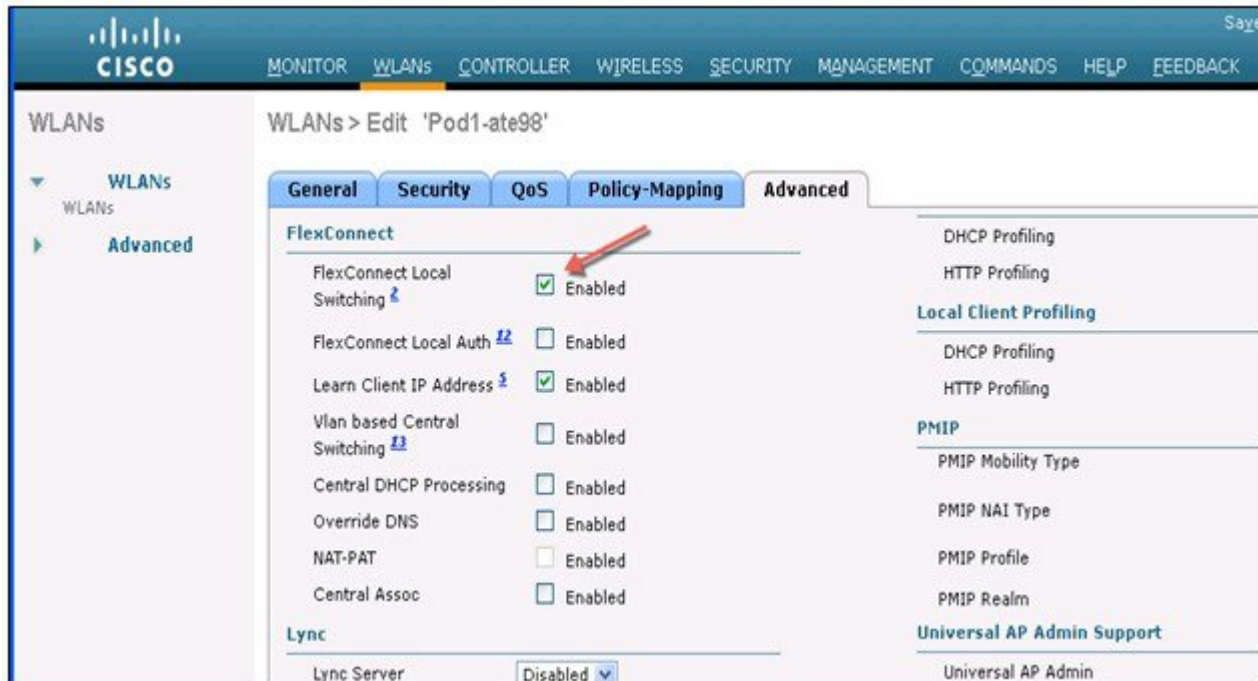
CISCO

MONITOR WLANs CONTROLLER WIRELESS SECURITY MANAGEMENT COMMANDS HELP FEEDBACK

Say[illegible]

WLANs

WLANs
WLANs

Advanced

WLANs > Edit 'Pod1-ate98'

General Security QoS Policy-Mapping Advanced

FlexConnect

FlexConnect Local Switching $^{2}$ Enabled

FlexConnect Local Auth $^{12}$ Enabled

Learn Client IP Address $^{5}$ Enabled

Vlan based Central Switching $^{13}$ Enabled

Central DHCP Processing Enabled

Override DNS Enabled

NAT-PAT Enabled

Central Assoc Enabled

Lync

Lync Server Disabled

DHCP Profiling

HTTP Profiling

Local Client Profiling

DHCP Profiling

HTTP Profiling

PMIP

PMIP Mobility Type

PMIP NAI Type

PMIP Profile

PMIP Realm

Universal AP Admin Support

Universal AP Admin